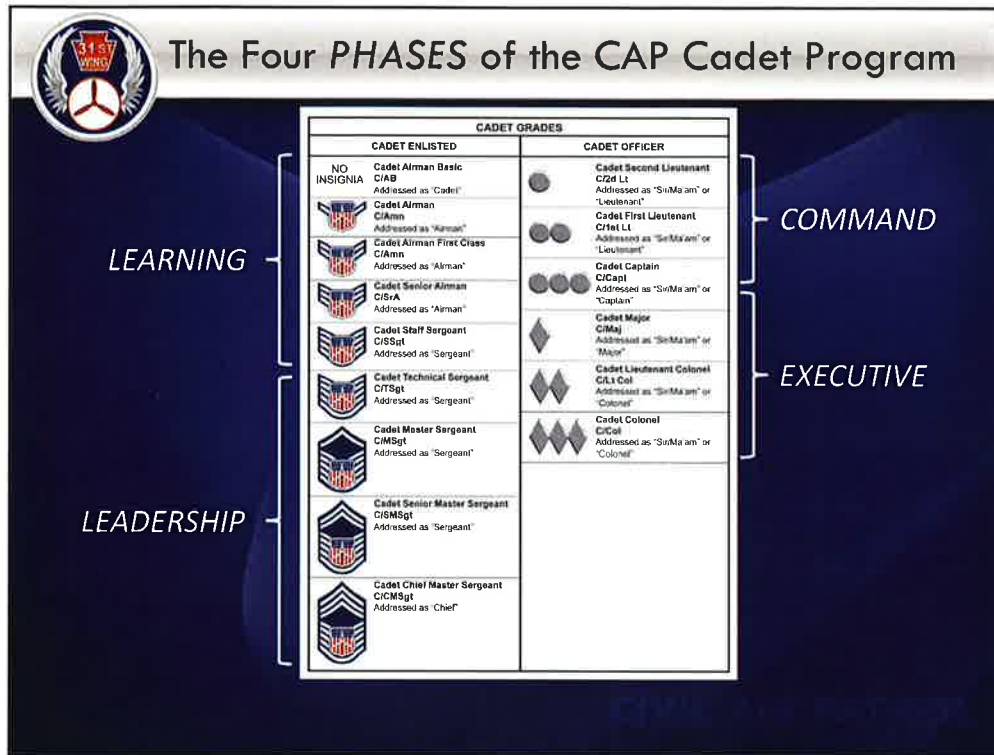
31 ST WING

The Four *PHASES* of the CAP Cadet Program

LEARNING

LEADERSHIP

COMMAND

EXECUTIVE

CADET GRADES

| CADET ENLISTED | CADET OFFICER |
|---|---|
| NO INSIGNIA Cadet Airman Basic C/AB Addressed as "Cadet" | Cadet Second Lieutenant C/2d Lt Addressed as "Sir/Ma'am" or "Lieutenant" |
| Cadet Airman C/Amn Addressed as "Airman" | Cadet First Lieutenant C/1st Lt Addressed as "Sir/Ma'am" or "Lieutenant" |
| Cadet Airman First Class C/Amn Addressed as "Airman" | Cadet Captain C/Capt Addressed as "Sir/Ma'am" or "Captain" |
| Cadet Senior Airman C/SrA Addressed as "Airman" | Cadet Major C/Maj Addressed as "Sir/Ma'am" or "Major" |
| Cadet Staff Sergeant C/SSgt Addressed as "Sergeant" | Cadet Lieutenant Colonel C/Lt Col Addressed as "Sir/Ma'am" or "Colonel" |
| Cadet Technical Sergeant C/TSgt Addressed as "Sergeant" | Cadet Colonel C/Col Addressed as "Sir/Ma'am" or "Colonel" |
| Cadet Master Sergeant C/MSgt Addressed as "Sergeant" | |
| Cadet Senior Master Sergeant C/SMSgt Addressed as "Sergeant" | |
| Cadet Chief Master Sergeant C/CMSgt Addressed as "Chief" | |

CIVIL AIR PATROL